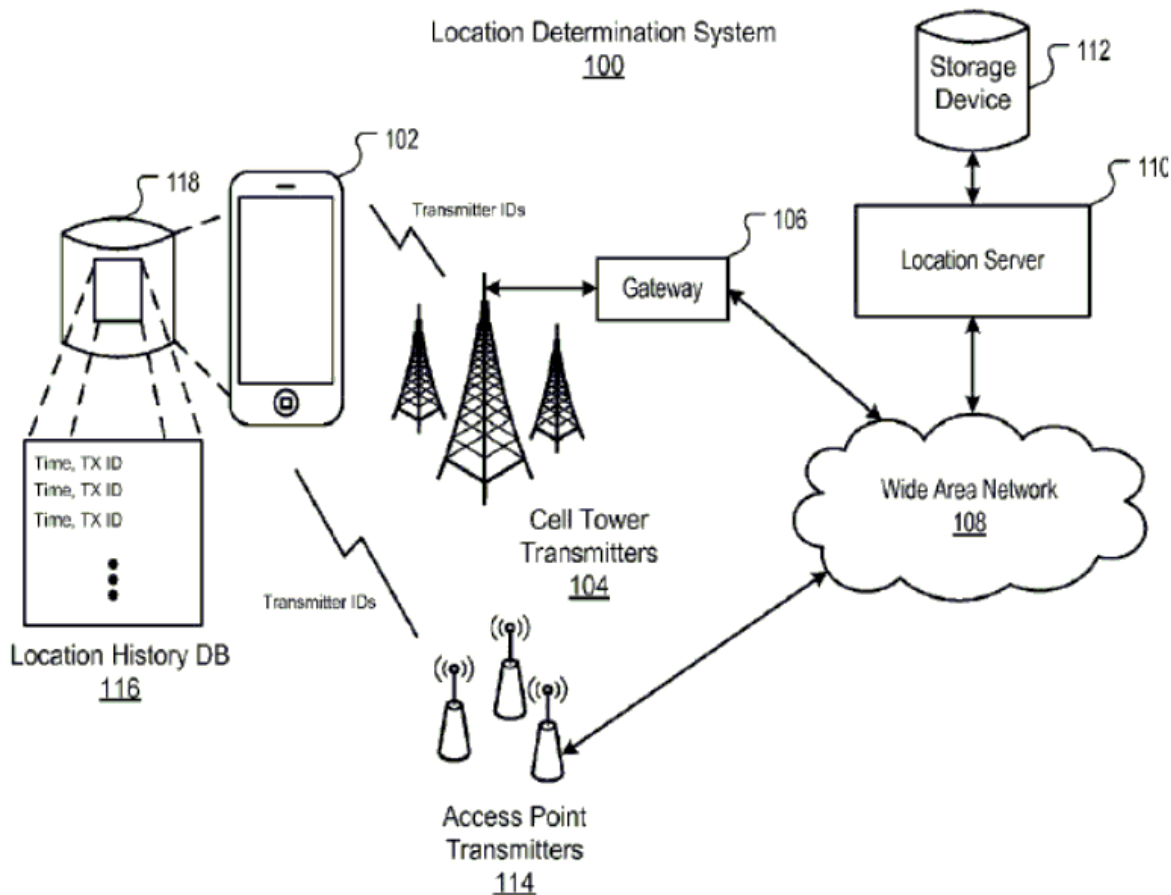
Location Determination System
100

Storage Device
112

110

Location Server

118

102

Transmitter IDs

106

Gateway

Time, TX ID
Time, TX ID
Time, TX ID

Wide Area Network
108

Cell Tower Transmitters
104

Transmitter IDs

Location History DB
116

Access Point Transmitters
114